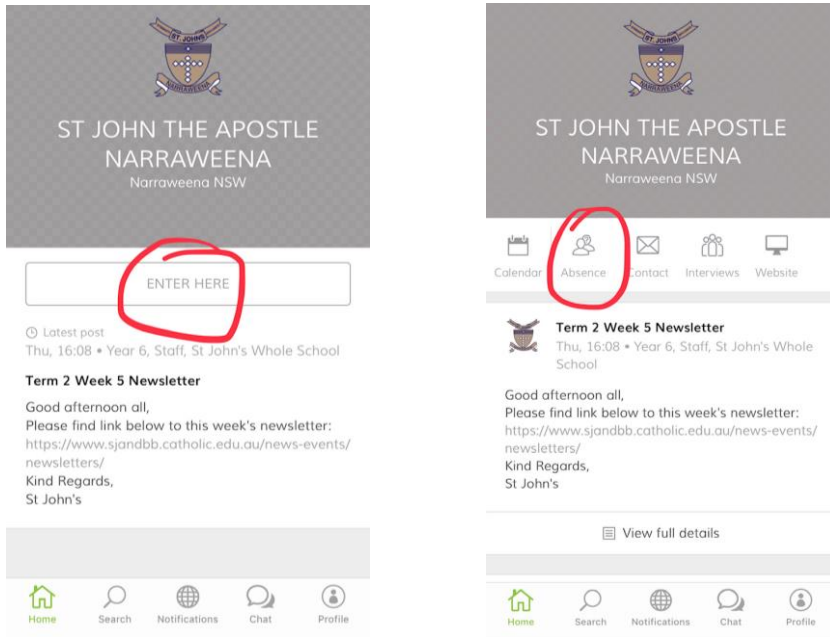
ST JOHN'S NARRAWEENA

ST JOHN THE APOSTLE NARRAWEENA
Narraweena NSW

ENTER HERE

Latest post
Thu, 16:08 • Year 6, Staff, St John's Whole School

Term 2 Week 5 Newsletter

Good afternoon all,
Please find link below to this week's newsletter:
https://www.sjandbb.catholic.edu.au/news-events/newsletters/
Kind Regards,
St John's

Home Search Notifications Chat Profile

ST JOHN'S NARRAWEENA

ST JOHN THE APOSTLE NARRAWEENA
Narraweena NSW

Calendar Absence Contact Interviews Website

Term 2 Week 5 Newsletter
Thu, 16:08 • Year 6, Staff, St John's Whole School

Good afternoon all,
Please find link below to this week's newsletter:
https://www.sjandbb.catholic.edu.au/news-events/newsletters/
Kind Regards,
St John's

View full details

Home Search Notifications Chat Profile